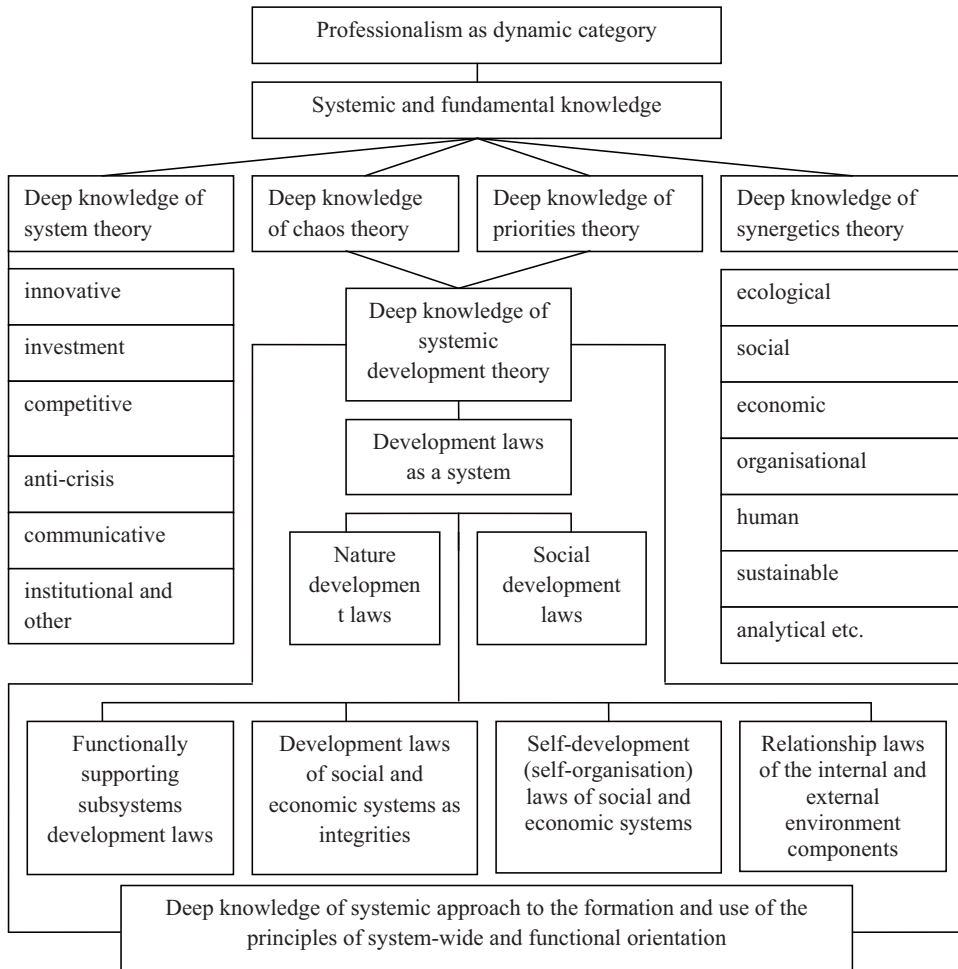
Professionalism as dynamic category

Systemic and fundamental knowledge

Deep knowledge of system theory

Deep knowledge of chaos theory

Deep knowledge of priorities theory

Deep knowledge of synergetics theory

innovative

investment

competitive

anti-crisis

communicative

institutional and other

Deep knowledge of systemic development theory

Development laws as a system

Nature developmen t laws

Social development laws

ecological

social

economic

organisational

human

sustainable

analytical etc.

Functionally supporting subsystems development laws

Development laws of social and economic systems as integrities

Self-development (self-organisation) laws of social and economic systems

Relationship laws of the internal and external environment components

Deep knowledge of systemic approach to the formation and use of the principles of system-wide and functional orientation